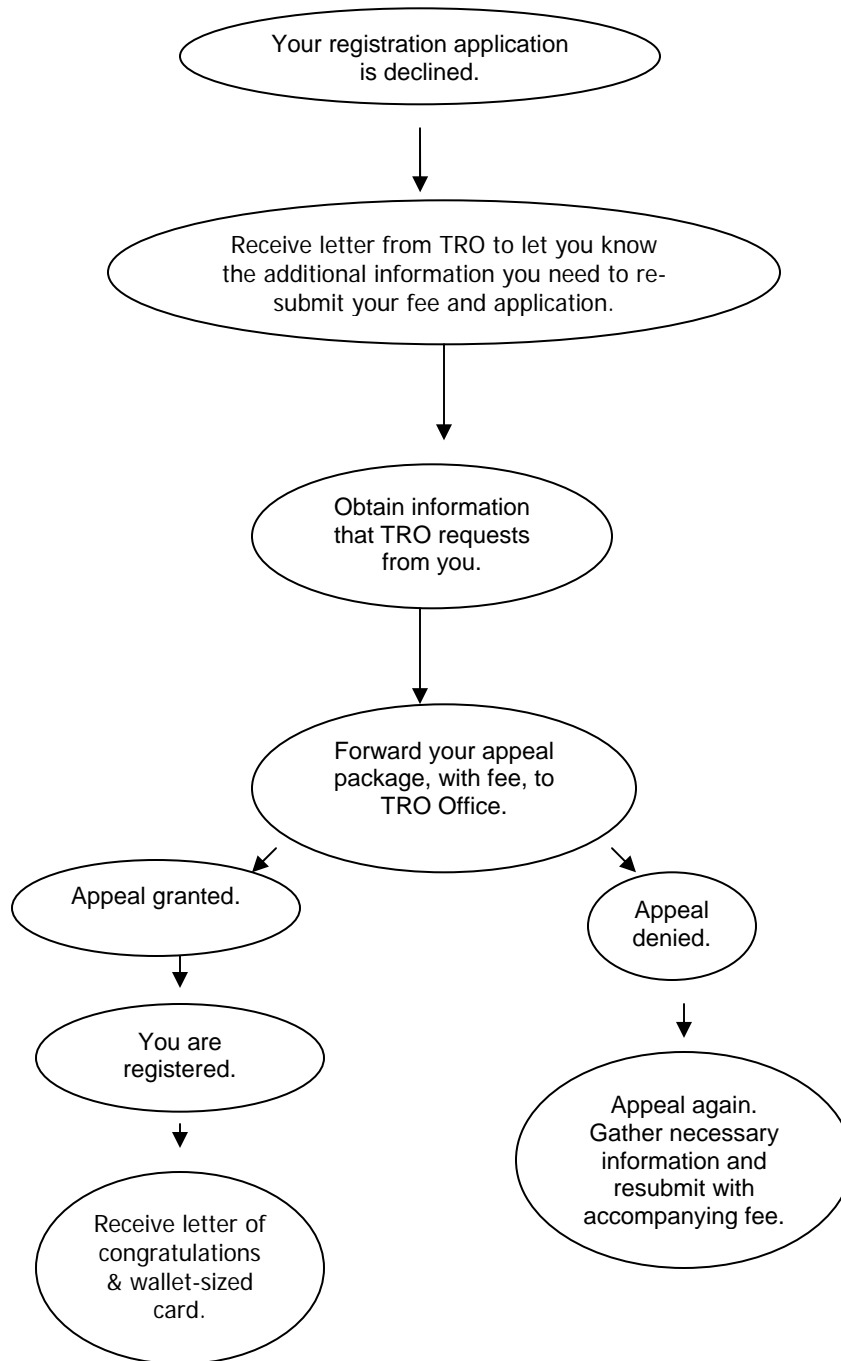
Your registration application is declined.

Receive letter from TRO to let you know the additional information you need to re-submit your fee and application.

Obtain information that TRO requests from you.

Forward your appeal package, with fee, to TRO Office.

Appeal granted.

You are registered.

Receive letter of congratulations & wallet-sized card.

Appeal denied.

Appeal again. Gather necessary information and resubmit with accompanying fee.